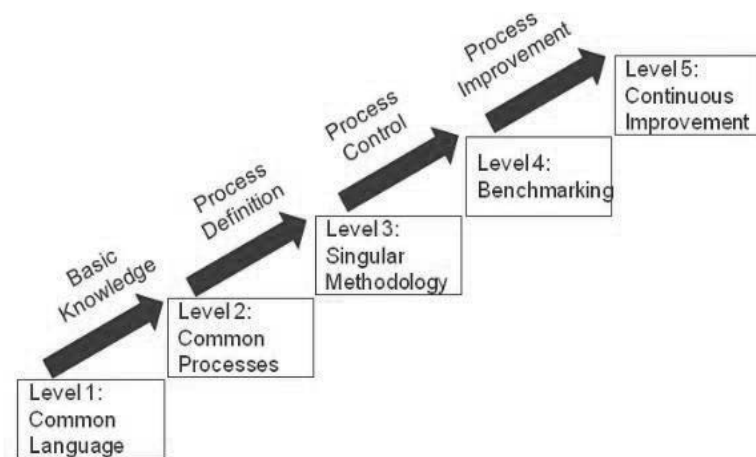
Level 1:
Common
Language

Basic
Knowledge

Level 2:
Common
Processes

Process
Definition

Level 3:
Singular
Methodology

Process
Control

Level 4:
Benchmarking

Process
Improvement

Level 5:
Continuous
Improvement